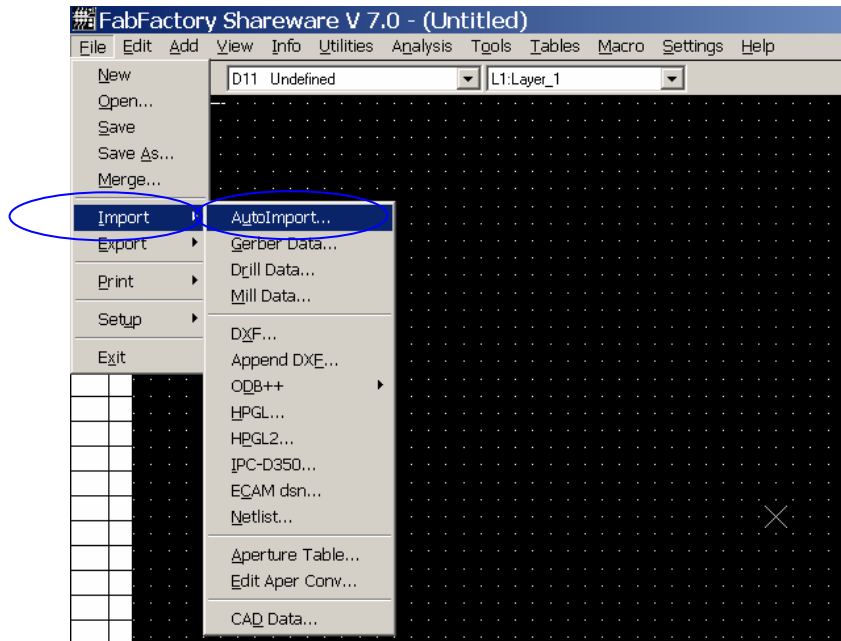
FabFactory Shareware V 7.0 - (Untitled)

File Edit Add View Info Utilities Analysis Tools Tables Macro Settings Help

D11 Undefined

L1:Layer_1

New
Open...
Save
Save As...
Merge...
Import
Export
Print
Setup
Exit

AutoImport...
Gerber Data...
Drill Data...
Mill Data...
DXF...
Append DXF...
ODB++
HPGL...
HPGL2...
IPC-D350...
ECAM dsn...
Netlist...
Aperture Table...
Edit Aper Conv...
CAD Data...